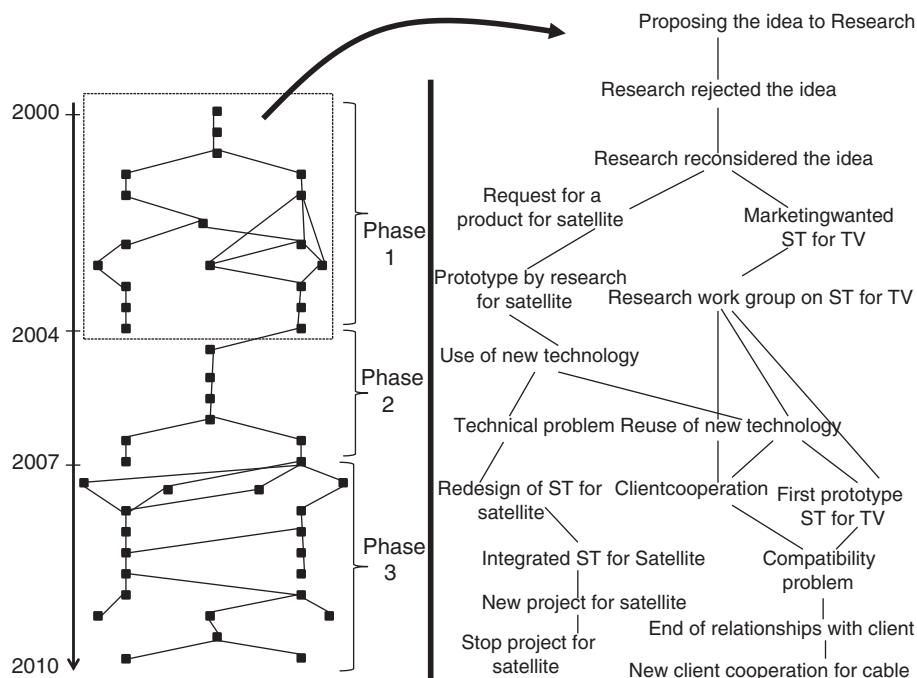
2000
2004
2007
2010

Phase 1

Phase 2

Phase 3

Proposing the idea to Research

Research rejected the idea

Research reconsidered the idea

Request for a product for satellite

Marketingwanted ST for TV

Prototype by research for satellite

Research work group on ST for TV

Use of new technology

Technical problem

Reuse of new technology

Redesign of ST for satellite

Clientcooperation

First prototype ST for TV

Integrated ST for Satellite

Compatibility problem

New project for satellite

End of relationships with client

Stop project for satellite

New client cooperation for cable